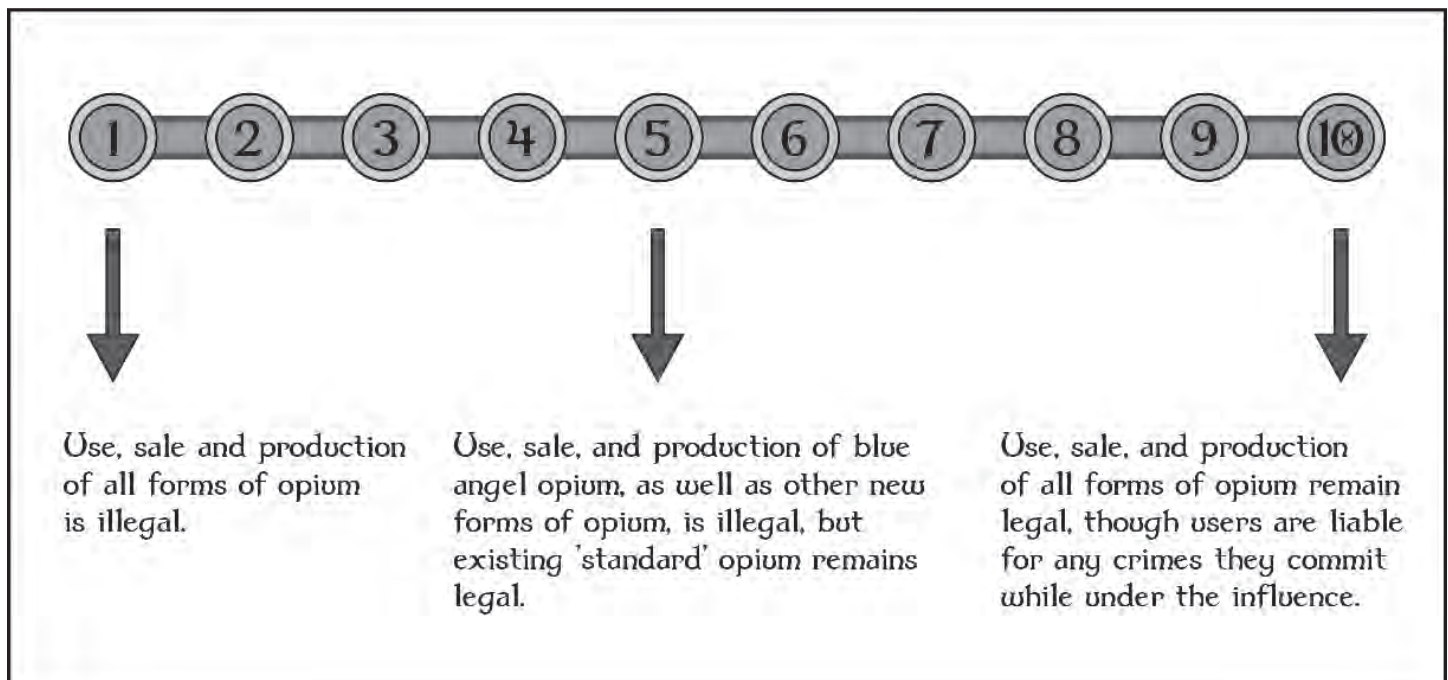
1 2 3 4 5 6 7 8 9 10

Use, sale and production of all forms of opium is illegal.

Use, sale, and production of blue angel opium, as well as other new forms of opium, is illegal, but existing 'standard' opium remains legal.

Use, sale, and production of all forms of opium remain legal, though users are liable for any crimes they commit while under the influence.